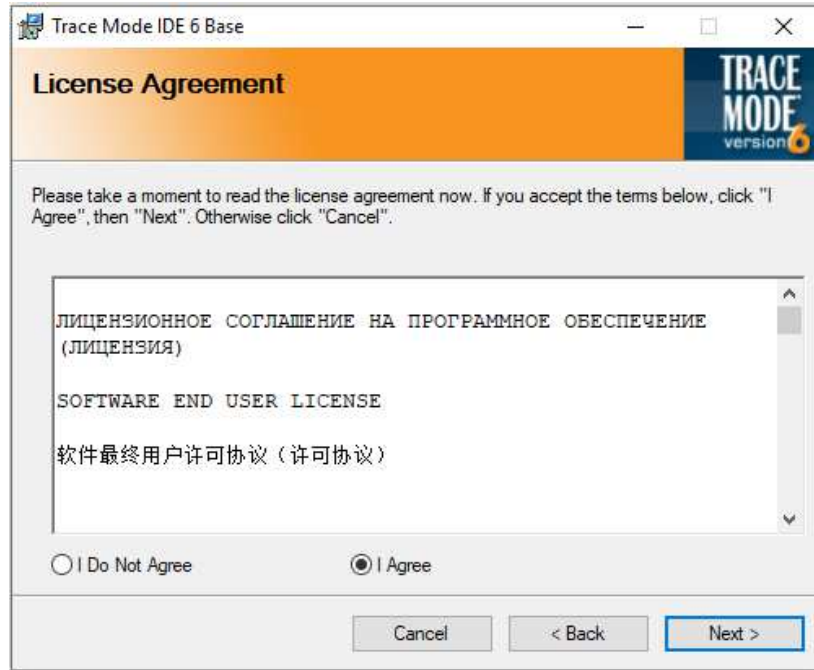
Trace Mode IDE 6 Base

License Agreement

TRACE MODE version 6

Please take a moment to read the license agreement now. If you accept the terms below, click "I Agree", then "Next". Otherwise click "Cancel".

ЛИЦЕНЗИОННОЕ СОГЛАШЕНИЕ НА ПРОГРАММНОЕ ОБЕСПЕЧЕНИЕ (ЛИЦЕНЗИЯ)

SOFTWARE END USER LICENSE

软件最终用户许可协议（许可协议）

I Do Not Agree

I Agree

Cancel

< Back

Next >